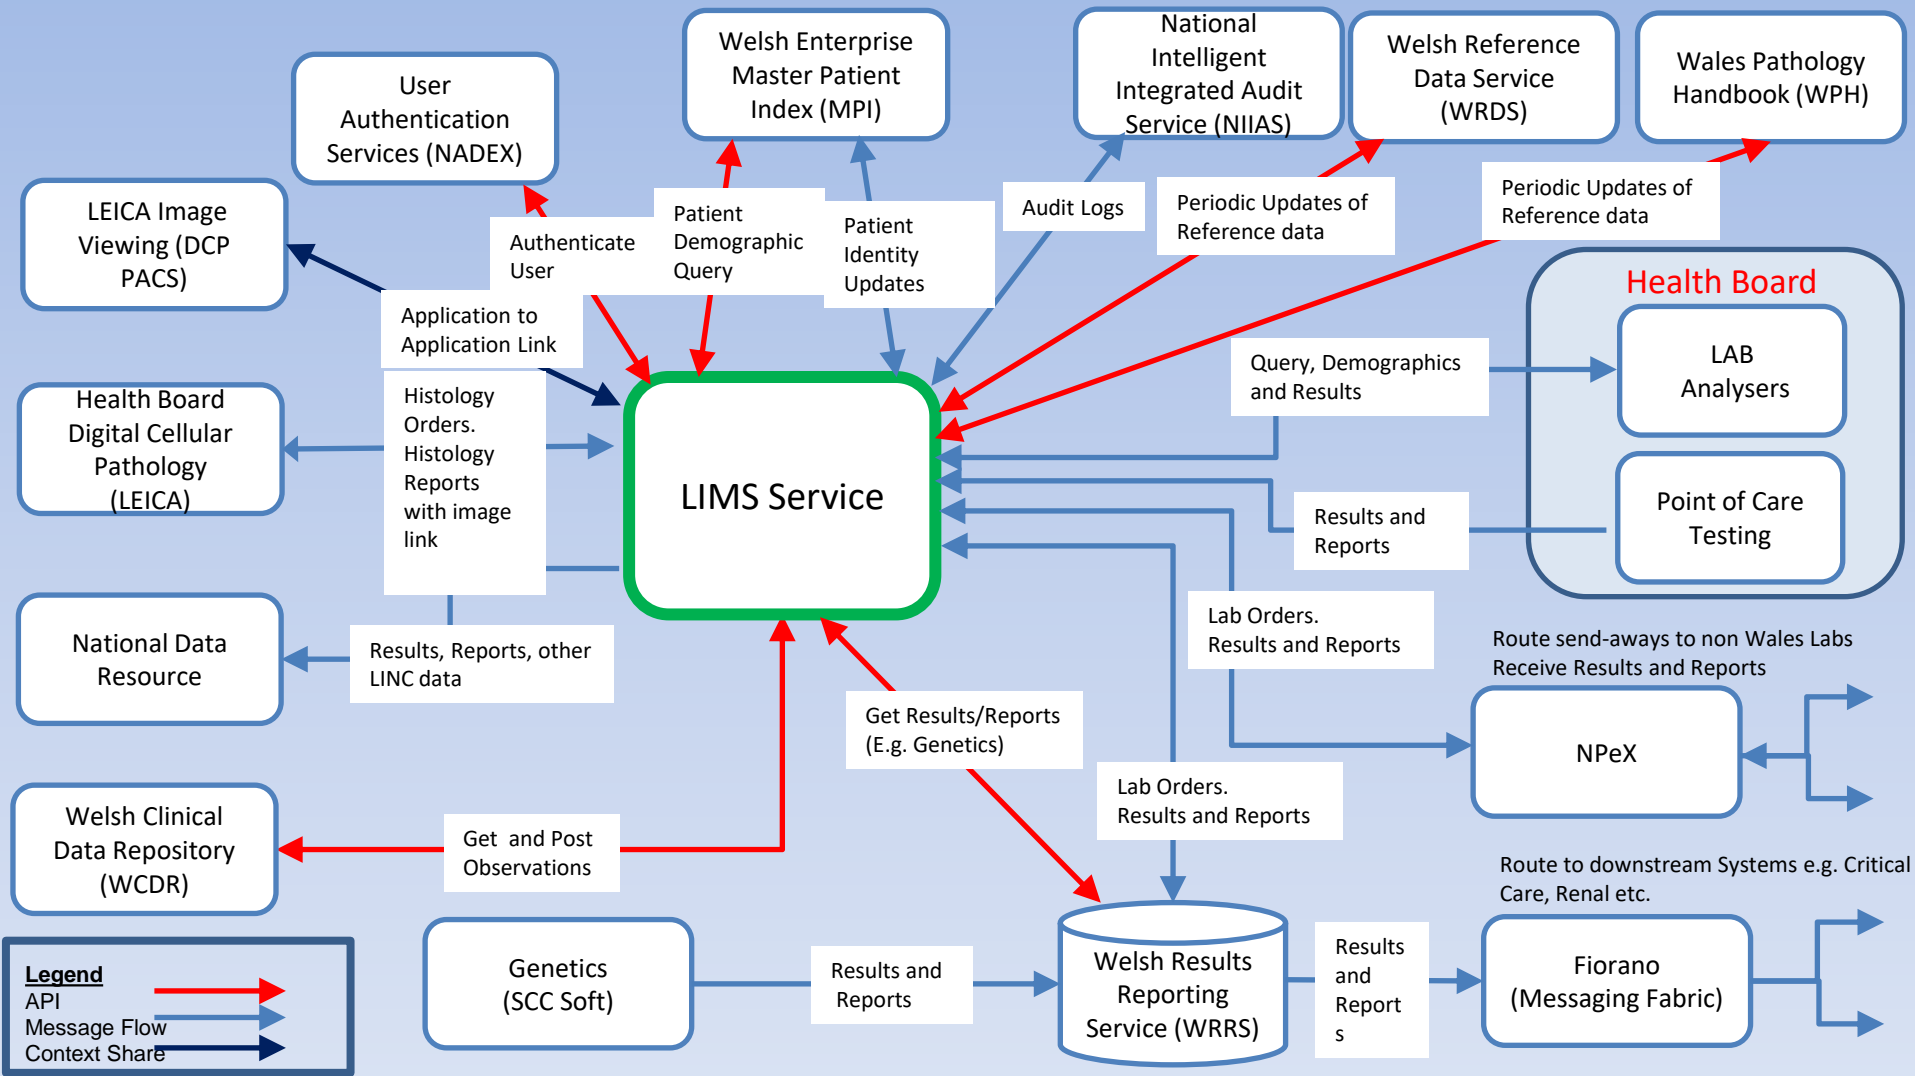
User Authentication Services (NADEX)

Welsh Enterprise Master Patient Index (MPI)

National Intelligent Integrated Audit Service (NIIAS)

Welsh Reference Data Service (WRDS)

Wales Pathology Handbook (WPH)

LEICA Image Viewing (DCP PACS)

Authenticate User

Patient Demographic Query

Patient Identity Updates

Audit Logs

Periodic Updates of Reference data

Periodic Updates of Reference data

Application to Application Link

Health Board

LAB Analysers

Point of Care Testing

Health Board Digital Cellular Pathology (LEICA)

Histology Orders. Histology Reports with image link

LIMS Service

Query, Demographics and Results

Results and Reports

National Data Resource

Results, Reports, other LINC data

Lab Orders. Results and Reports

Route send-aways to non Wales Labs Receive Results and Reports

Get Results/Reports (E.g. Genetics)

NPeX

Welsh Clinical Data Repository (WCDR)

Get and Post Observations

Lab Orders. Results and Reports

Route to downstream Systems e.g. Critical Care, Renal etc.

Genetics (SCC Soft)

Results and Reports

Welsh Results Reporting Service (WRRS)

Results and Report s

Fiorano (Messaging Fabric)

Legend
API
Message Flow
Context Share